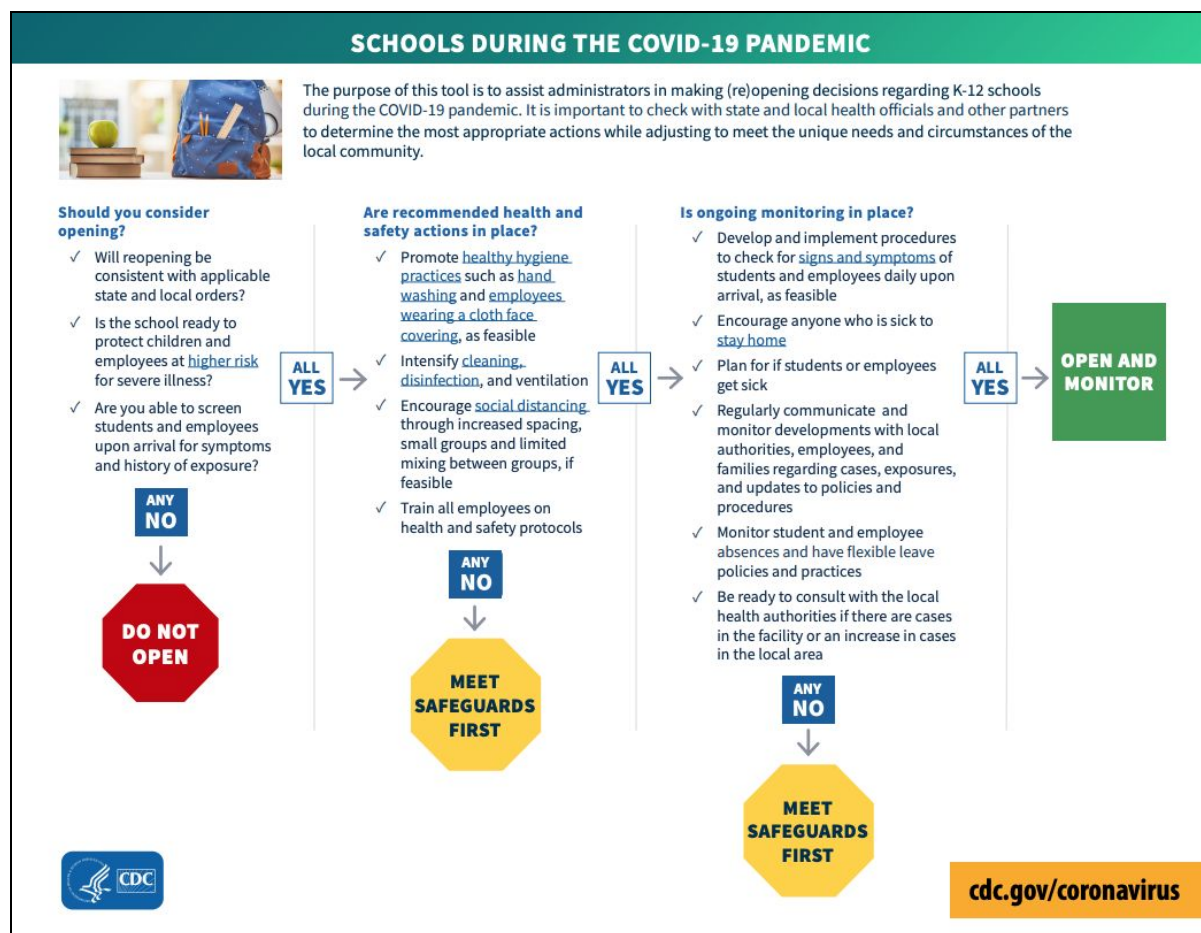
SCHOOLS DURING THE COVID-19 PANDEMIC

The purpose of this tool is to assist administrators in making (re)opening decisions regarding K-12 schools during the COVID-19 pandemic. It is important to check with state and local health officials and other partners to determine the most appropriate actions while adjusting to meet the unique needs and circumstances of the local community.

Should you consider opening?

✓ Will reopening be consistent with applicable state and local orders?

✓ Is the school ready to protect children and employees at higher risk for severe illness?

✓ Are you able to screen students and employees upon arrival for symptoms and history of exposure?

ANY NO

DO NOT OPEN

ALL YES

Are recommended health and safety actions in place?

✓ Promote healthy hygiene practices such as hand washing and employees wearing a cloth face covering, as feasible

✓ Intensify cleaning, disinfection, and ventilation

✓ Encourage social distancing through increased spacing, small groups and limited mixing between groups, if feasible

✓ Train all employees on health and safety protocols

ANY NO

MEET SAFEGUARDS FIRST

ALL YES

Is ongoing monitoring in place?

✓ Develop and implement procedures to check for signs and symptoms of students and employees daily upon arrival, as feasible

✓ Encourage anyone who is sick to stay home

✓ Plan for if students or employees get sick

✓ Regularly communicate and monitor developments with local authorities, employees, and families regarding cases, exposures, and updates to policies and procedures

✓ Monitor student and employee absences and have flexible leave policies and practices

✓ Be ready to consult with the local health authorities if there are cases in the facility or an increase in cases in the local area

ANY NO

MEET SAFEGUARDS FIRST

ALL YES

OPEN AND MONITOR

CDC

cdc.gov/coronavirus